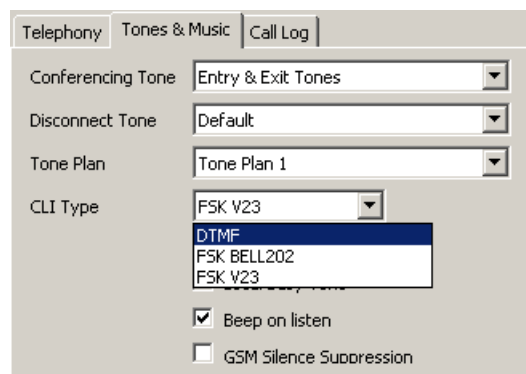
Telephony | Tones & Music | Call Log

Conferencing Tone | Entry & Exit Tones

Disconnect Tone | Default

Tone Plan | Tone Plan 1

CLI Type | FSK V23

DTMF
FSK BELL202
FSK V23

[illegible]

Beep on listen

GSM Silence Suppression